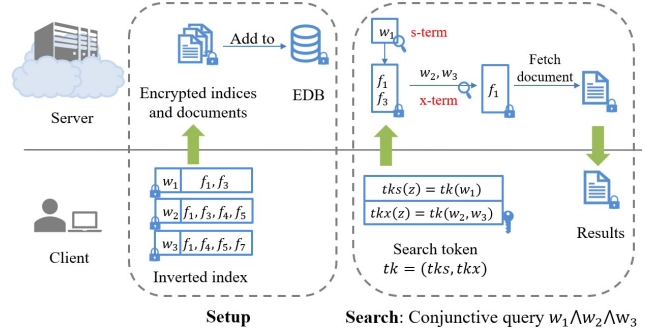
Server

Add to

Encrypted indices and documents

EDB

$w_1$

s-term

$f_1$
$f_3$

$w_2, w_3$

x-term

$f_1$

Fetch document

Results

| $w_1$ | $f_1, f_3$ |
|---|---|
| $w_2$ | $f_1, f_3, f_4, f_5$ |
| $w_3$ | $f_1, f_4, f_5, f_7$ |

Client

Inverted index

$tks(z) = tk(w_1)$

$tkx(z) = tk(w_2, w_3)$

Search token
$tk = (tks, tkx)$

Setup

Search: Conjunctive query $w_1 \wedge w_2 \wedge w_3$